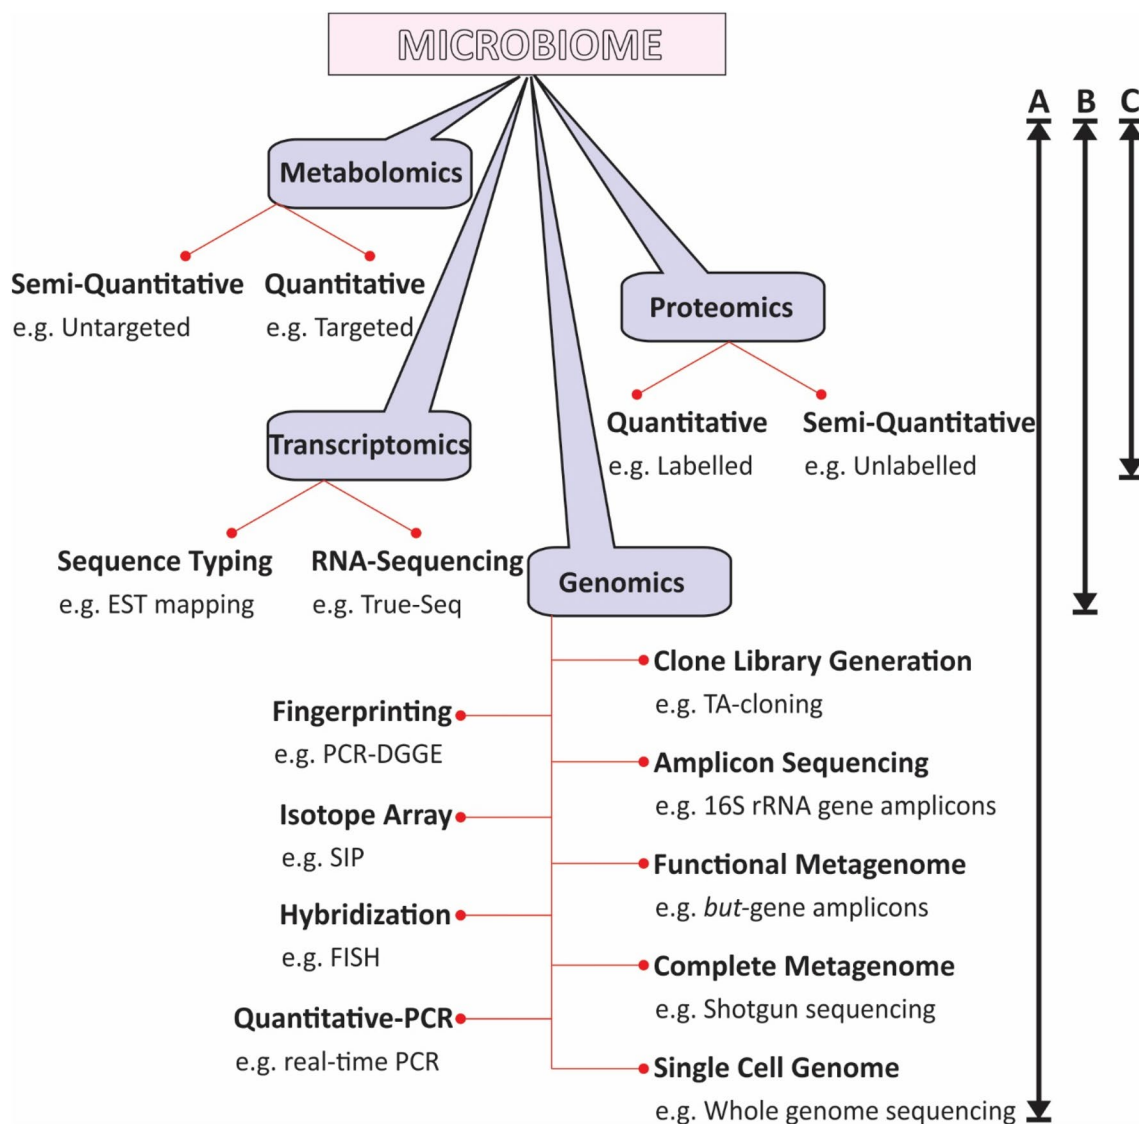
MICROBIOME

A B C

Metabolomics

Semi-Quantitative
e.g. Untargeted

Quantitative
e.g. Targeted

Proteomics

Quantitative
e.g. Labelled

Semi-Quantitative
e.g. Unlabelled

Transcriptomics

Sequence Typing
e.g. EST mapping

RNA-Sequencing
e.g. True-Seq

Genomics

Clone Library Generation
e.g. TA-cloning

Fingerprinting
e.g. PCR-DGGE

Amplicon Sequencing
e.g. 16S rRNA gene amplicons

Isotope Array
e.g. SIP

Functional Metagenome
e.g. *but*-gene amplicons

Hybridization
e.g. FISH

Complete Metagenome
e.g. Shotgun sequencing

Quantitative-PCR
e.g. real-time PCR

Single Cell Genome
e.g. Whole genome sequencing